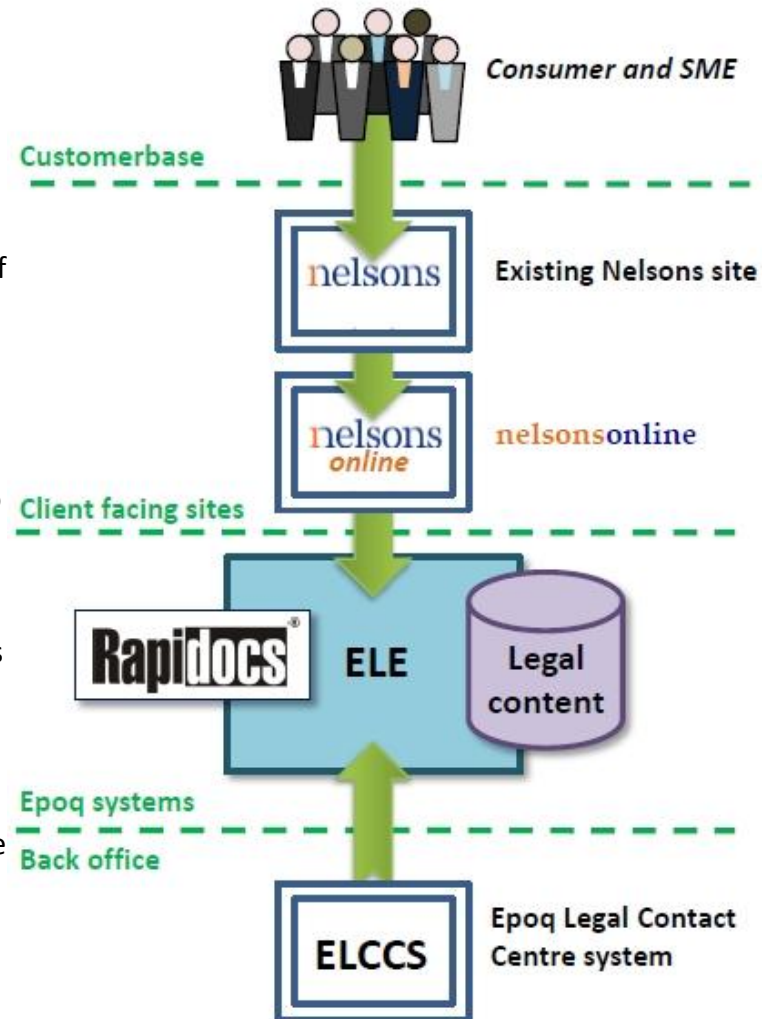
Consumer and SME

Customerbase

nelsons

Existing Nelsons site

nelsons
online

nelsonsonline

Client facing sites

Rapidocs®

ELE

Legal content

Epoq systems

Back office

ELCCS

Epoq Legal Contact Centre system